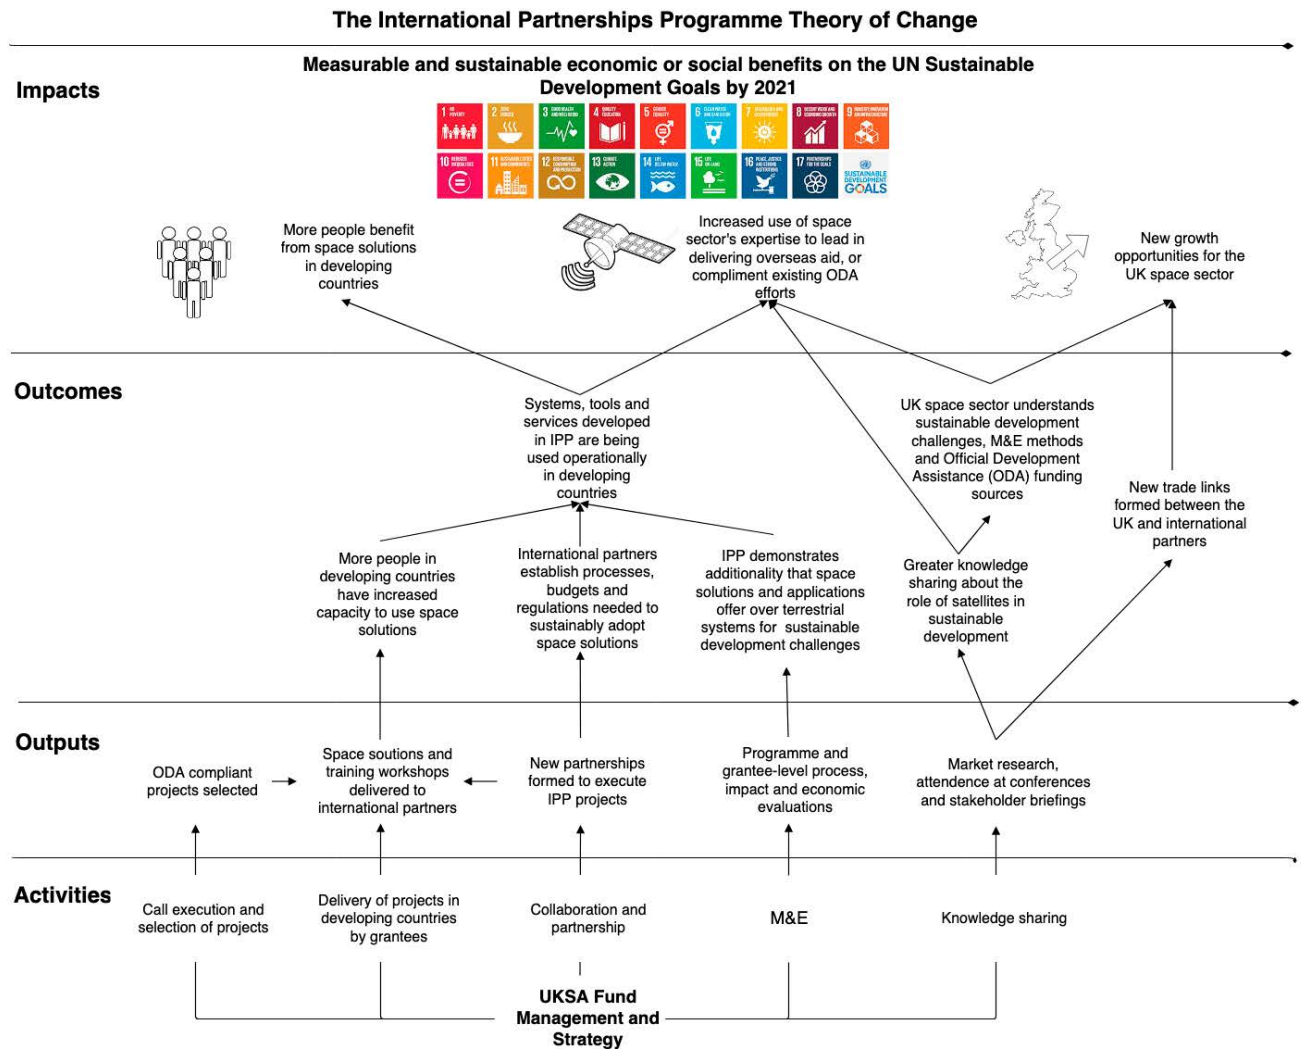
The International Partnerships Programme Theory of Change

Impacts

Measurable and sustainable economic or social benefits on the UN Sustainable Development Goals by 2021

1 NO POVERTY
2 ZERO HUNGER
3 GOOD HEALTH AND WELL-BEING
4 QUALITY EDUCATION
5 GENDER EQUALITY
6 CLEAN WATER AND SANITATION
7 AFFORDABLE AND CLEAN ENERGY
8 DECENT WORK AND ECONOMIC GROWTH
9 INDUSTRY, INNOVATION AND INFRASTRUCTURE
10 REDUCED INEQUALITIES
11 SUSTAINABLE CITIES AND COMMUNITIES
12 RESPONSIBLE CONSUMPTION AND PRODUCTION
13 CLIMATE ACTION
14 LIFE BELOW WATER
15 LIFE ON LAND
16 PEACE, JUSTICE AND STRONG INSTITUTIONS
17 PARTNERSHIPS FOR THE GOALS
SUSTAINABLE DEVELOPMENT GOALS

More people benefit from space solutions in developing countries

Increased use of space sector's expertise to lead in delivering overseas aid, or compliment existing ODA efforts

New growth opportunities for the UK space sector

Outcomes

Systems, tools and services developed in IPP are being used operationally in developing countries

UK space sector understands sustainable development challenges, M&E methods and Official Development Assistance (ODA) funding sources

New trade links formed between the UK and international partners

More people in developing countries have increased capacity to use space solutions

International partners establish processes, budgets and regulations needed to sustainably adopt space solutions

IPP demonstrates additionality that space solutions and applications offer over terrestrial systems for sustainable development challenges

Greater knowledge sharing about the role of satellites in sustainable development

Outputs

ODA compliant projects selected

Space soutions and training workshops delivered to international partners

New partnerships formed to execute IPP projects

Programme and grantee-level process, impact and economic evaluations

Market research, attendence at conferences and stakeholder briefings

Activities

Call execution and selection of projects

Delivery of projects in developing countries by grantees

Collaboration and partnership

M&E

Knowledge sharing

UKSA Fund Management and Strategy